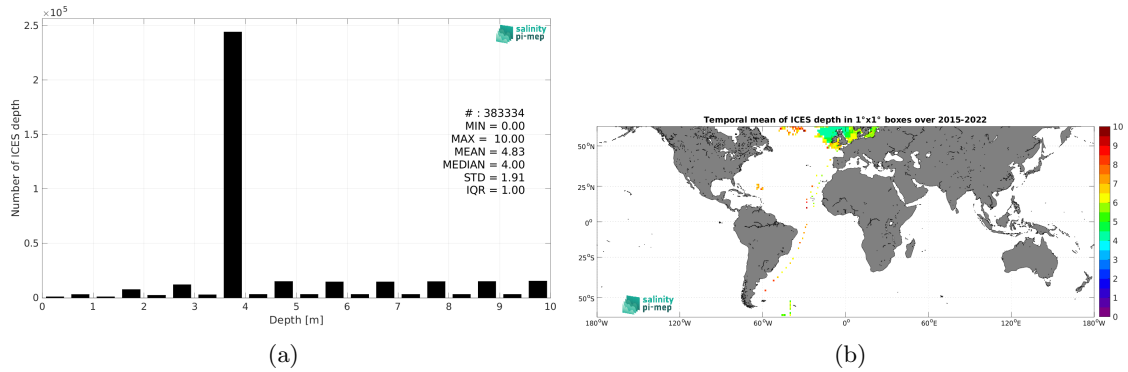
$\times 10^5$
2.5
2
1.5
1
0.5
0
Number of ICES depth
salinity pi-mep
# : 383334
MIN = 0.00
MAX = 10.00
MEAN = 4.83
MEDIAN = 4.00
STD = 1.91
IQR = 1.00
0 1 2 3 4 5 6 7 8 9 10
Depth [m]
(a)

Temporal mean of ICES depth in 1°x1° boxes over 2015-2022
50°N
25°N
0°
25°S
50°S
salinity pi-mep
180°W 120°W 60°W 0° 60°E 120°E 180°W
10
9
8
7
6
5
4
3
2
1
0
(b)